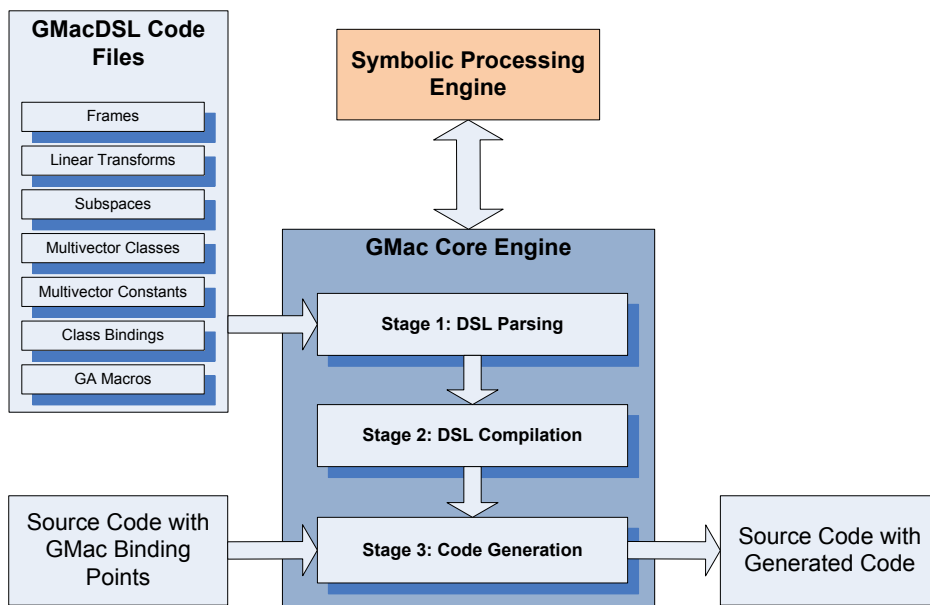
GMacDSL Code Files

Frames

Linear Transforms

Subspaces

Multivector Classes

Multivector Constants

Class Bindings

GA Macros

Symbolic Processing Engine

GMac Core Engine

Stage 1: DSL Parsing

Stage 2: DSL Compilation

Stage 3: Code Generation

Source Code with GMac Binding Points

Source Code with Generated Code